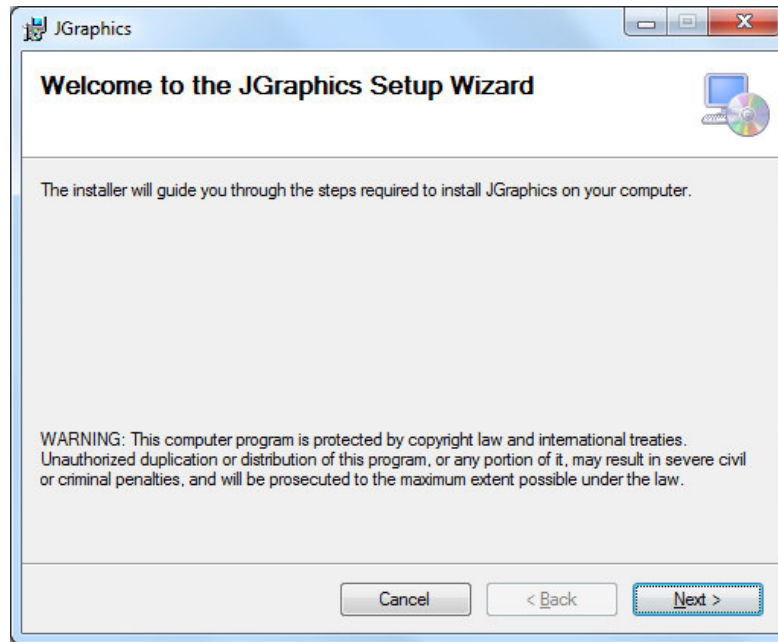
JGraphics

Welcome to the JGraphics Setup Wizard

The installer will guide you through the steps required to install JGraphics on your computer.

WARNING: This computer program is protected by copyright law and international treaties. Unauthorized duplication or distribution of this program, or any portion of it, may result in severe civil or criminal penalties, and will be prosecuted to the maximum extent possible under the law.

Cancel

< Back

Next >